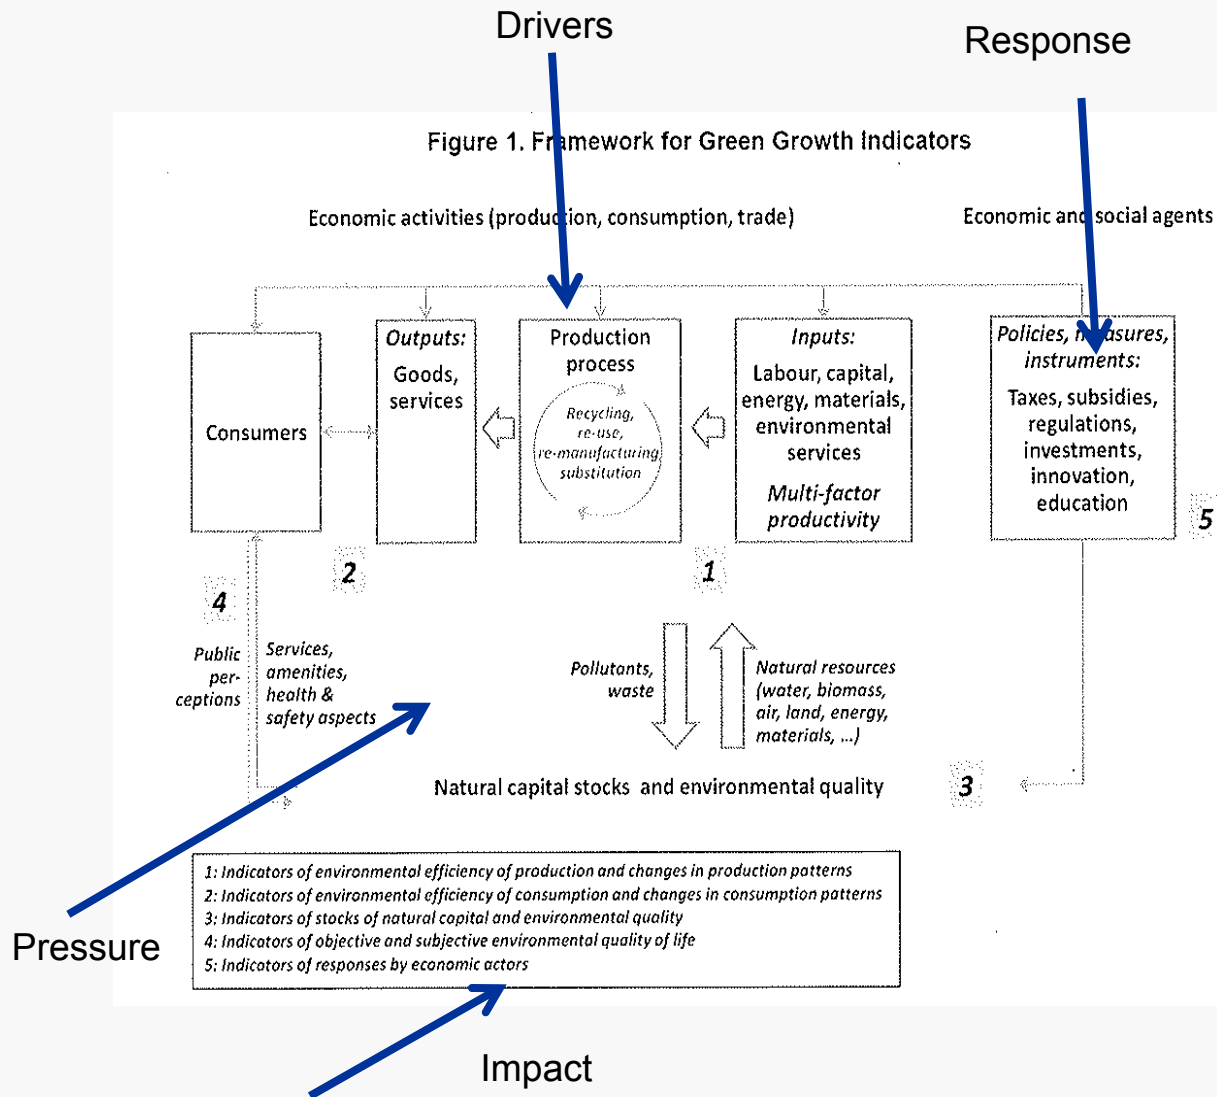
Drivers

Response

Figure 1. Fr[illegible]mework for Green Growth Indicators

Economic activities (produc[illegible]ion, consumption, trade)

Economic and social agents

Consumers

Outputs:
Goods, services

Production process

Recycling, re-use, re-manufacturing, substitution

Inputs:
Labour, capital, energy, materials, environmental services
Multi-factor productivity

Policies, m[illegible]asures, instruments:
Taxes, subsidies, regulations, investments, innovation, education

5

2

1

4

Public per-ceptions

Services, amenities, health & safety aspects

Pollutants, waste

Natural resources (water, biomass, air, land, energy, materials, ...)

Natural capital stocks and environmental quality

3

1: Indicators of environmental efficiency of production and changes in production patterns
2: Indicators of environmental efficiency of consumption and changes in consumption patterns
3: Indicators of stocks of natural capital and environmental quality
4: Indicators of objective and subjective environmental quality of life
5: Indicators of responses by economic actors

Pressure

Impact